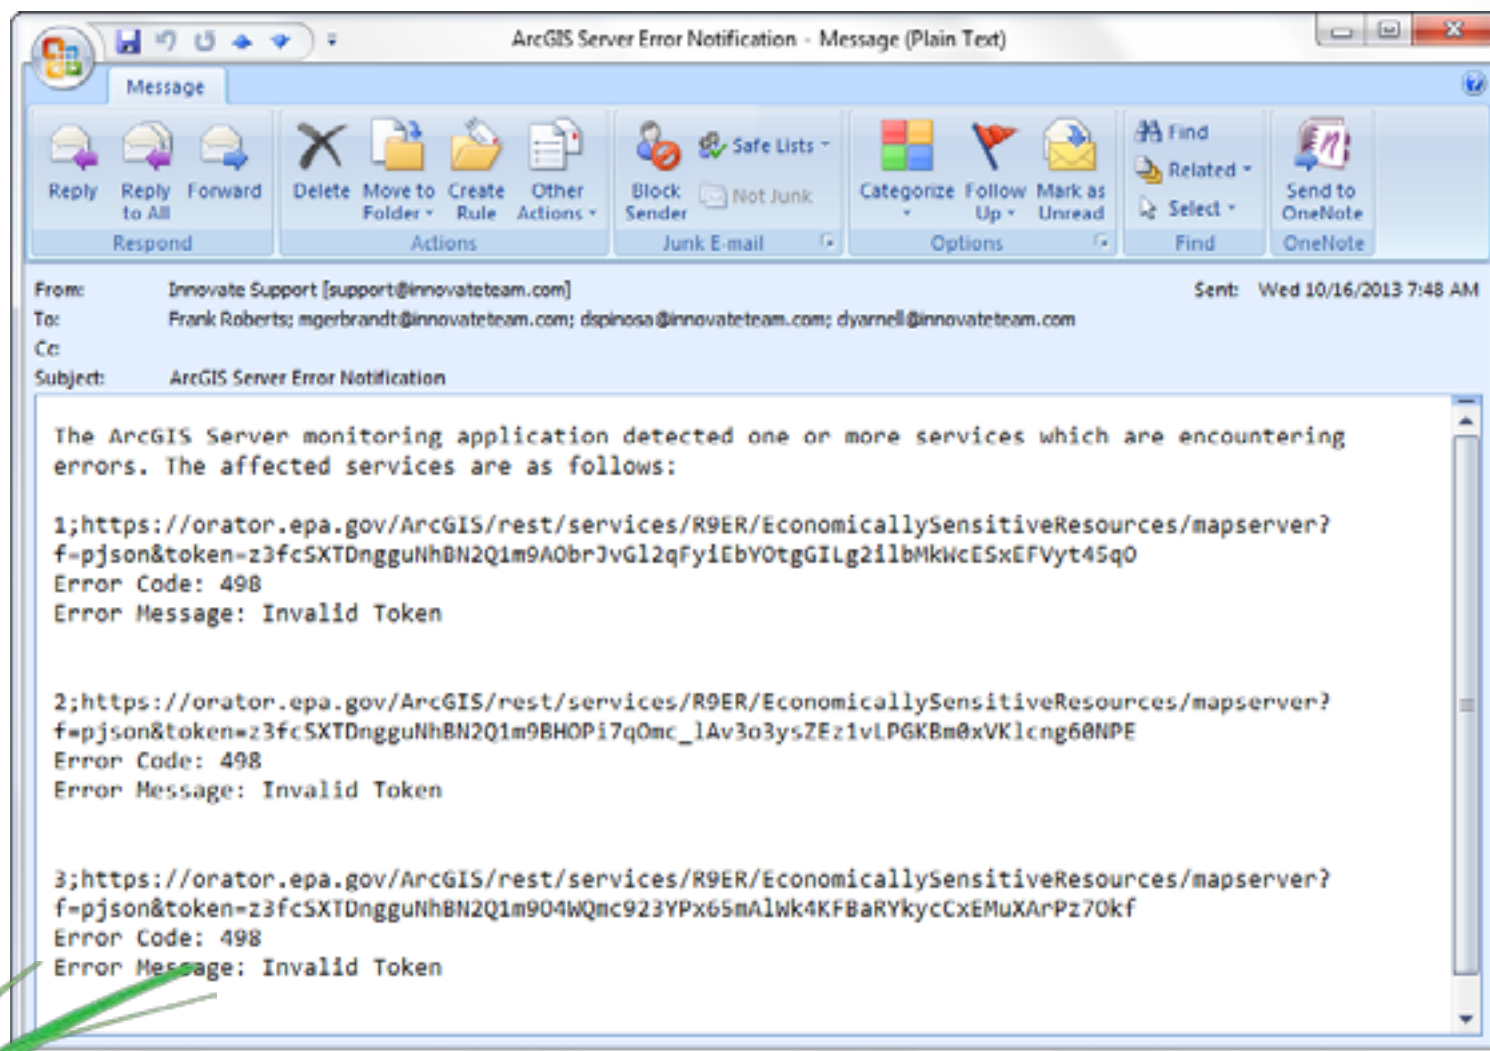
ArcGIS Server Error Notification - Message (Plain Text)

Message

Reply
Reply to All
Forward
Respond

Delete
Move to Folder
Create Rule
Other Actions
Actions

Block Sender
Safe Lists
Not Junk
Junk E-mail

Categorize
Follow Up
Mark as Unread
Options

Find
Related
Select
Find

Send to OneNote
OneNote

From: Innovate Support [support@innovateteam.com]
Sent: Wed 10/16/2013 7:48 AM
To: Frank Roberts; mgerbrandt@innovateteam.com; dspinosa@innovateteam.com; dyarnell@innovateteam.com
Cc:
Subject: ArcGIS Server Error Notification

The ArcGIS Server monitoring application detected one or more services which are encountering errors. The affected services are as follows:

1;https://orator.epa.gov/ArcGIS/rest/services/R9ER/EconomicallySensitiveResources/mapserver?f=pjson&token=z3fcSXTDngguNhBN2Q1m9AObrJvGl2qFyiEbYOtgGILg2ilbMkWcESxEFVyt45qO
Error Code: 498
Error Message: Invalid Token

2;https://orator.epa.gov/ArcGIS/rest/services/R9ER/EconomicallySensitiveResources/mapserver?f=pjson&token=z3fcSXTDngguNhBN2Q1m9BHOPi7qOmc_lAv3o3ysZEz1vLPGKBm0xVKlcng60NPE
Error Code: 498
Error Message: Invalid Token

3;https://orator.epa.gov/ArcGIS/rest/services/R9ER/EconomicallySensitiveResources/mapserver?f=pjson&token=z3fcSXTDngguNhBN2Q1m9O4WQmc923YPx65mAlWk4KFBaRYkycCxEMuXArPz7Okf
Error Code: 498
Error Message: Invalid Token